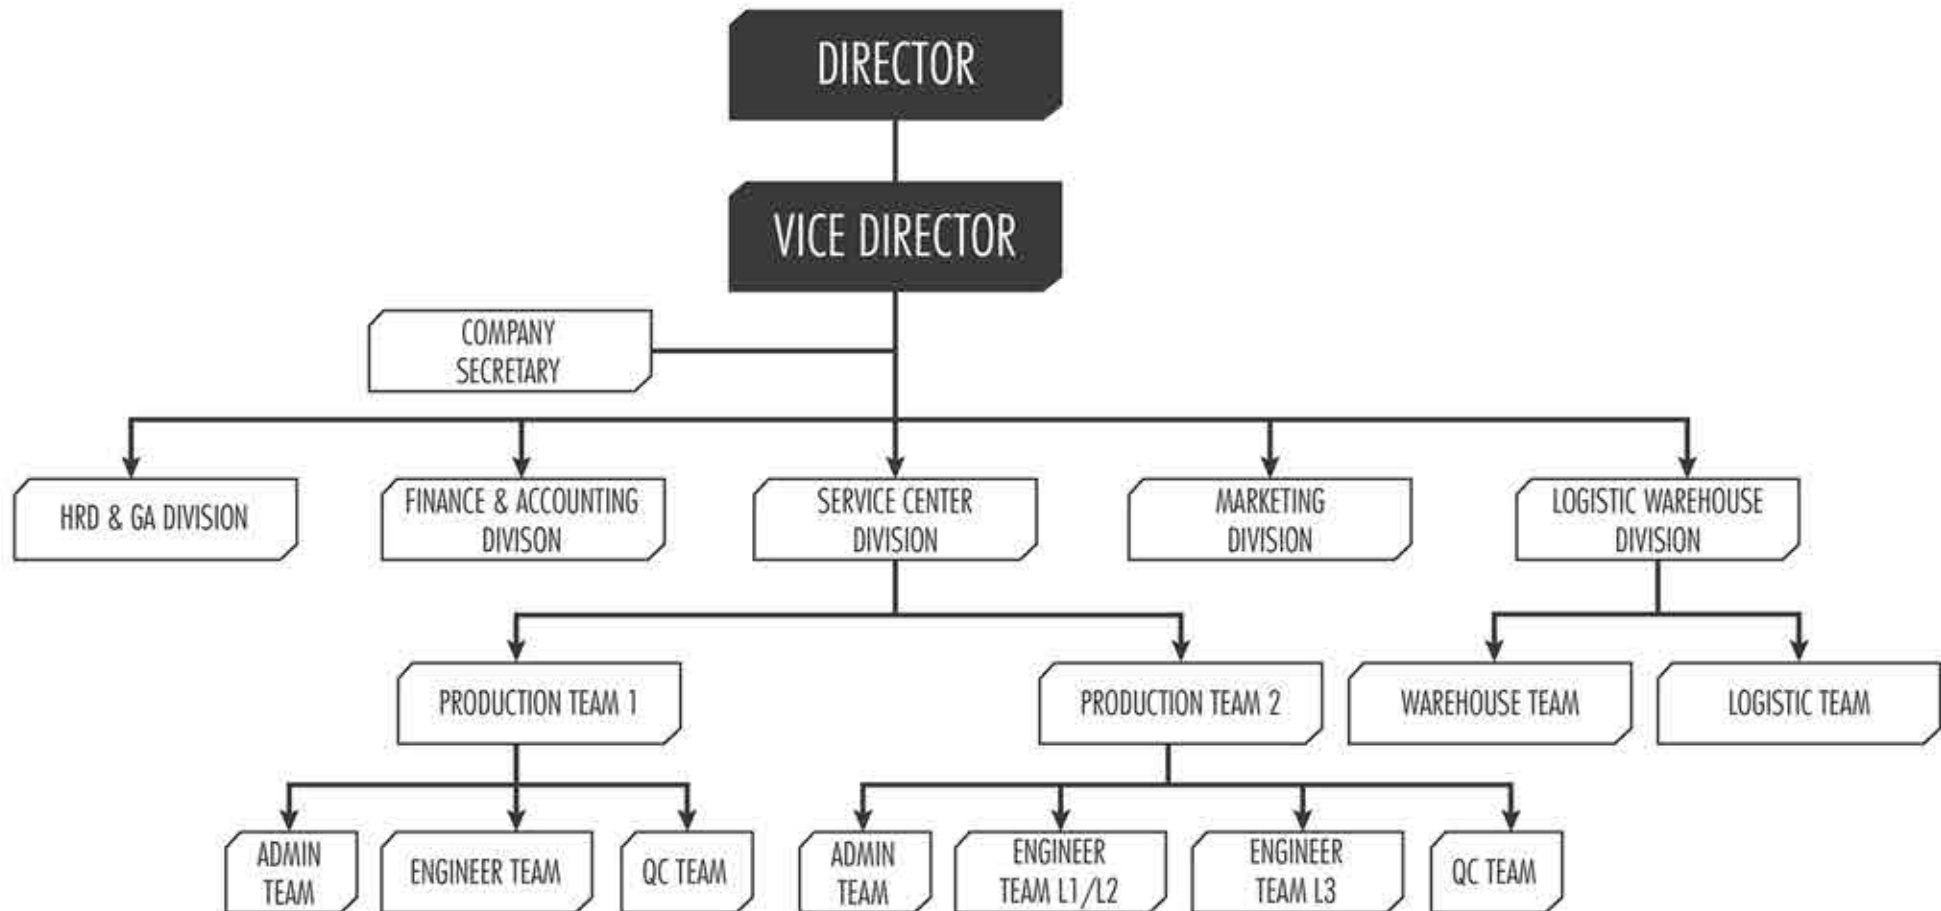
DIRECTOR

VICE DIRECTOR

COMPANY SECRETARY

HRD & GA DIVISION

FINANCE & ACCOUNTING DIVISON

SERVICE CENTER DIVISION

MARKETING DIVISION

LOGISTIC WAREHOUSE DIVISION

PRODUCTION TEAM 1

PRODUCTION TEAM 2

WAREHOUSE TEAM

LOGISTIC TEAM

ADMIN TEAM

ENGINEER TEAM

QC TEAM

ADMIN TEAM

ENGINEER TEAM L1/L2

ENGINEER TEAM L3

QC TEAM